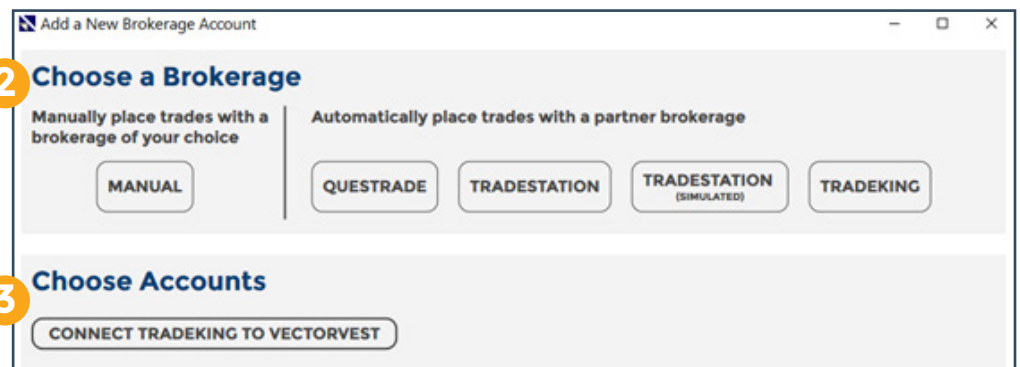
Add a New Brokerage Account

2 Choose a Brokerage

Manually place trades with a brokerage of your choice

MANUAL

Automatically place trades with a partner brokerage

QUESTRADE

TRADESTATION

TRADESTATION (SIMULATED)

TRADEKING

3 Choose Accounts

CONNECT TRADEKING TO VECTORVEST